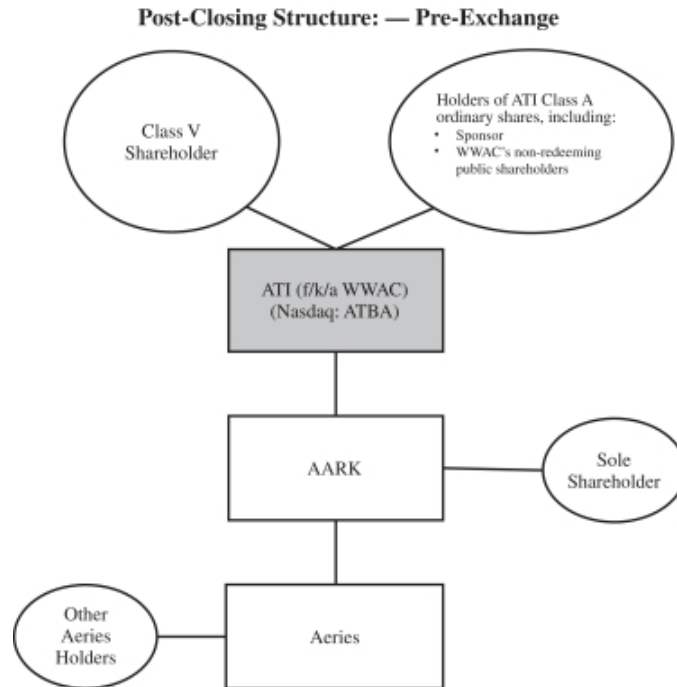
Post-Closing Structure: — Pre-Exchange

Class V Shareholder

Holders of ATI Class A ordinary shares, including:
• Sponsor
• WWAC's non-redeeming public shareholders

ATI (f/k/a WWAC) (Nasdaq: ATBA)

AARK

Sole Shareholder

Other Aeries Holders

Aeries